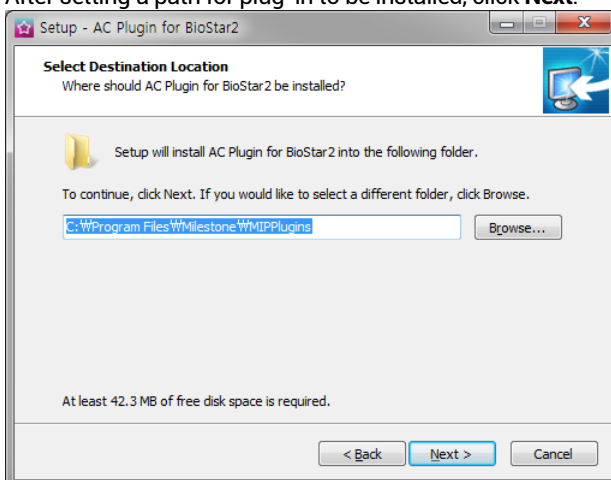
After setting a path for plug-in to be installed, click **Next**.

Setup - AC Plugin for BioStar2

**Select Destination Location**
Where should AC Plugin for BioStar2 be installed?

Setup will install AC Plugin for BioStar2 into the following folder.

To continue, click Next. If you would like to select a different folder, click Browse.

C:₩Program Files₩Milestone₩MIPPlugins

Browse...

At least 42.3 MB of free disk space is required.

< Back

Next >

Cancel